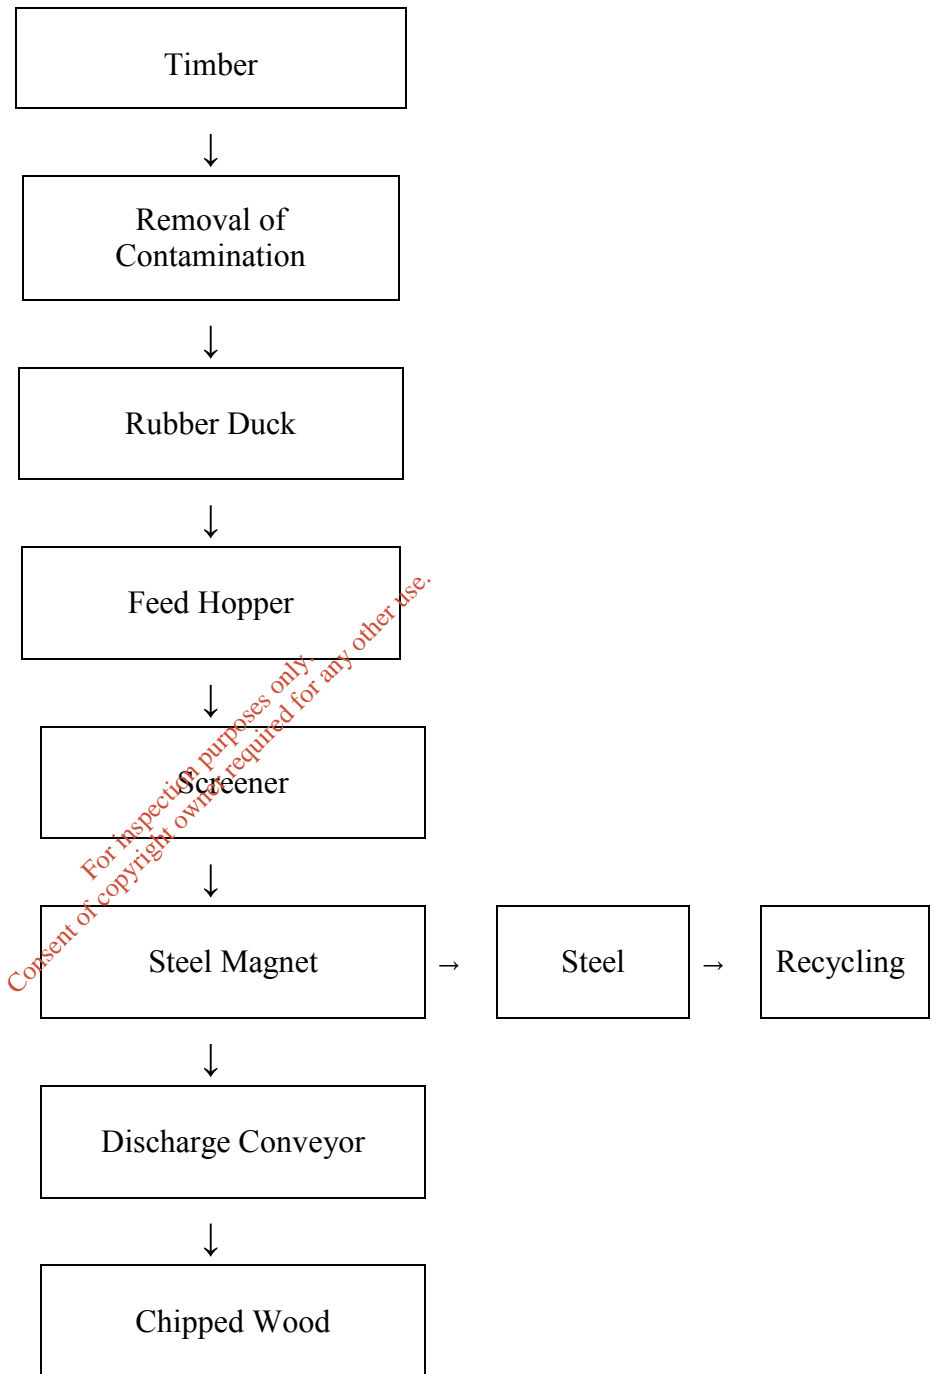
Timber

↓

Removal of Contamination

↓

Rubber Duck

↓

Feed Hopper

↓

Screener

↓

Steel Magnet → Steel → Recycling

↓

Discharge Conveyor

↓

Chipped Wood

For inspection purposes only.
Consent of copyright owner required for any other use.